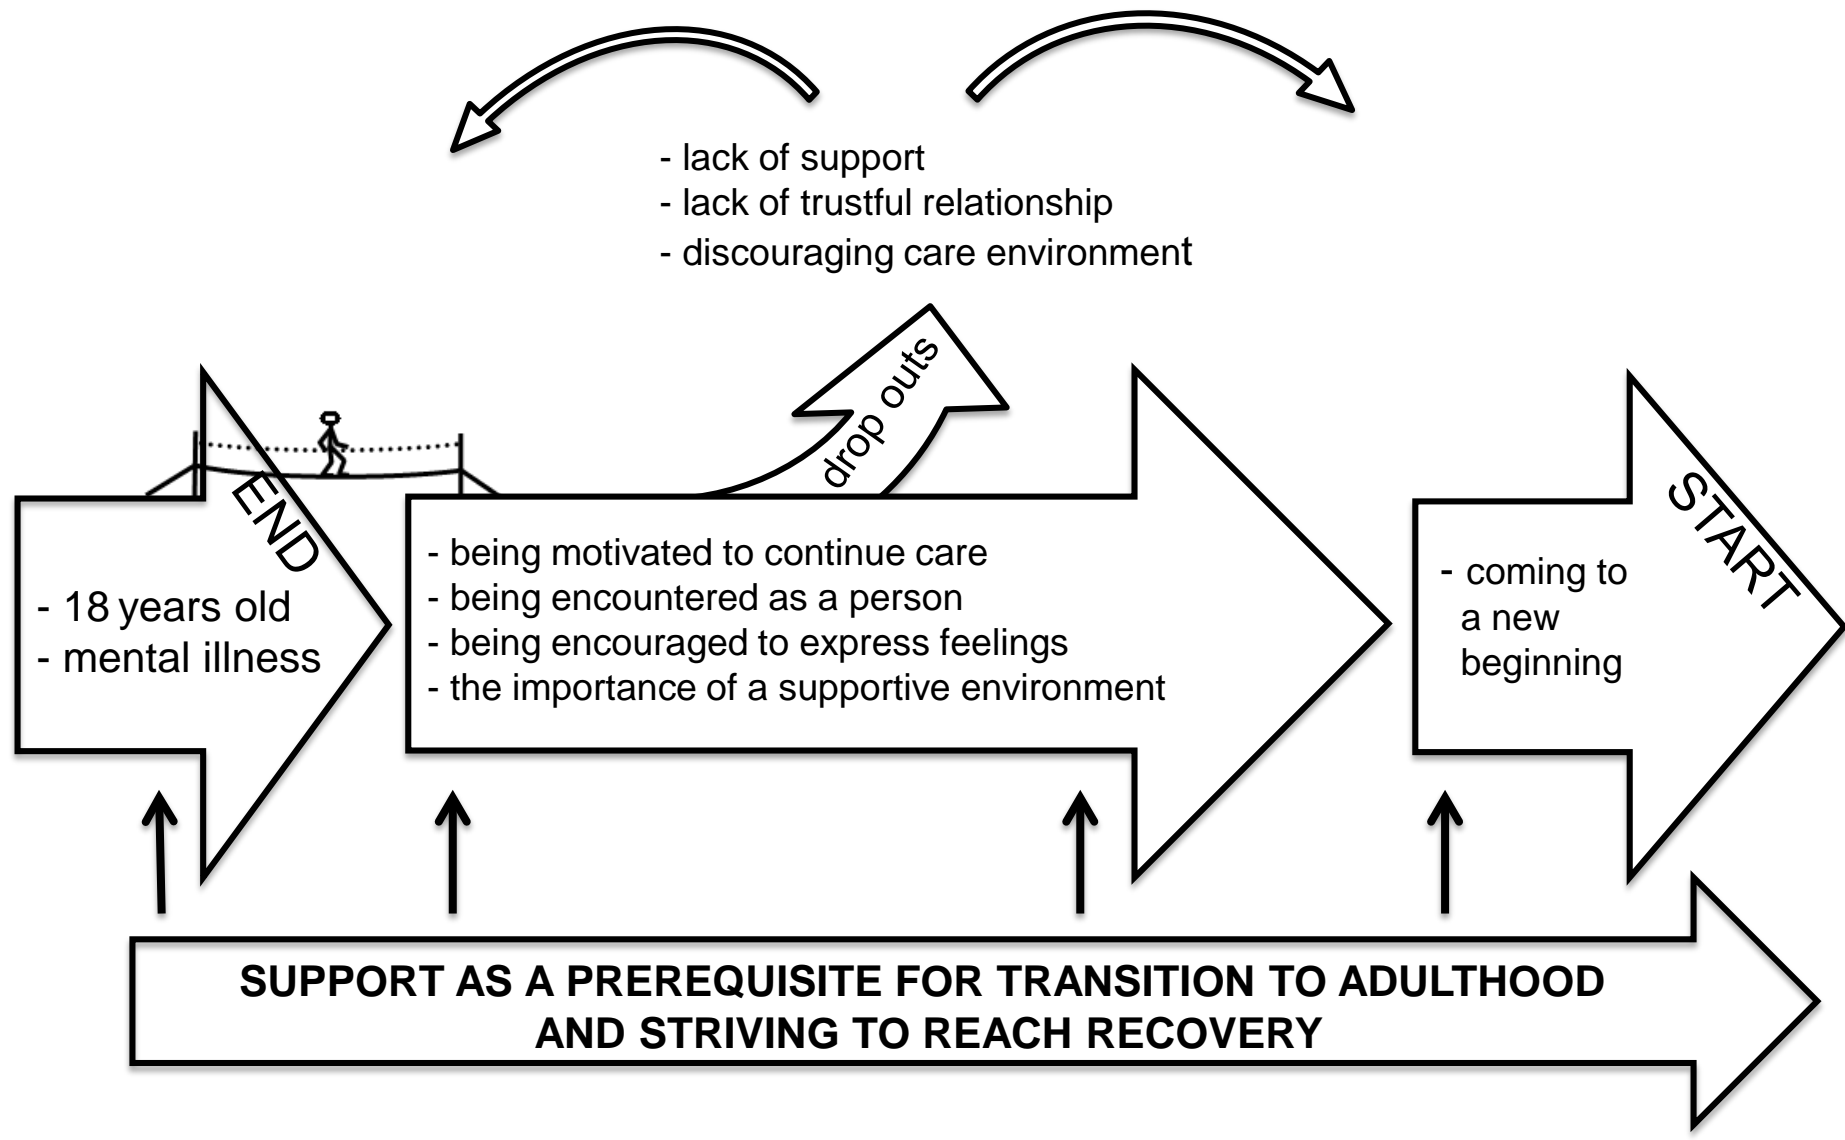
- lack of support
- lack of trustful relationship
- discouraging care environment

drop outs

END

- 18 years old
- mental illness

- being motivated to continue care
- being encountered as a person
- being encouraged to express feelings
- the importance of a supportive environment

START

- coming to a new beginning

SUPPORT AS A PREREQUISITE FOR TRANSITION TO ADULTHOOD AND STRIVING TO REACH RECOVERY